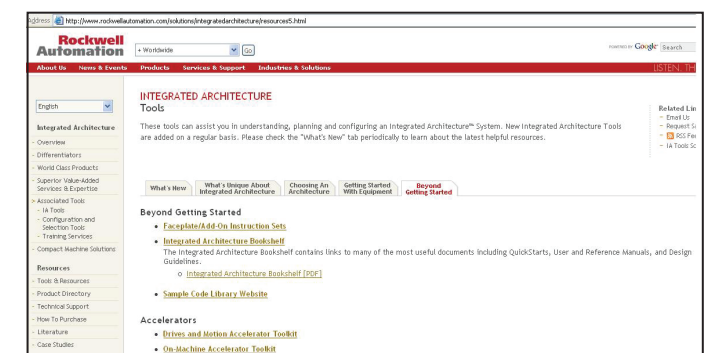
Address http://www.rockwellautomation.com/solutions/integratedarchitecture/resources5.html

Rockwell Automation

» Worldwide Go

POWERED BY Google Search

About Us News & Events Products Services & Support Industries & Solutions

LISTEN. TH

English

Integrated Architecture

- Overview
- Differentiators
- World Class Products
- Superior Value-Added Services & Expertise
> Associated Tools
- IA Tools
- Configuration and Selection Tools
- Training Services
- Compact Machine Solutions

Resources

- Tools & Resources
- Product Directory
- Technical Support
- How To Purchase
- Literature
- Case Studies

INTEGRATED ARCHITECTURE
Tools

These tools can assist you in understanding, planning and configuring an Integrated Architecture™ System. New Integrated Architecture Tools are added on a regular basis. Please check the "What's New" tab periodically to learn about the latest helpful resources.

Related Lin
- Email Us
- Request S
- RSS Fe
- IA Tools Sc

What's New | What's Unique About Integrated Architecture | Choosing An Architecture | Getting Started With Equipment | Beyond Getting Started

Beyond Getting Started

- Faceplate/Add-On Instruction Sets
- Integrated Architecture Bookshelf
The Integrated Architecture Bookshelf contains links to many of the most useful documents including QuickStarts, User and Reference Manuals, and Design Guidelines.
  - Integrated Architecture Bookshelf [PDF]
- Sample Code Library Website

Accelerators

- Drives and Motion Accelerator Toolkit
- On-Machine Accelerator Toolkit